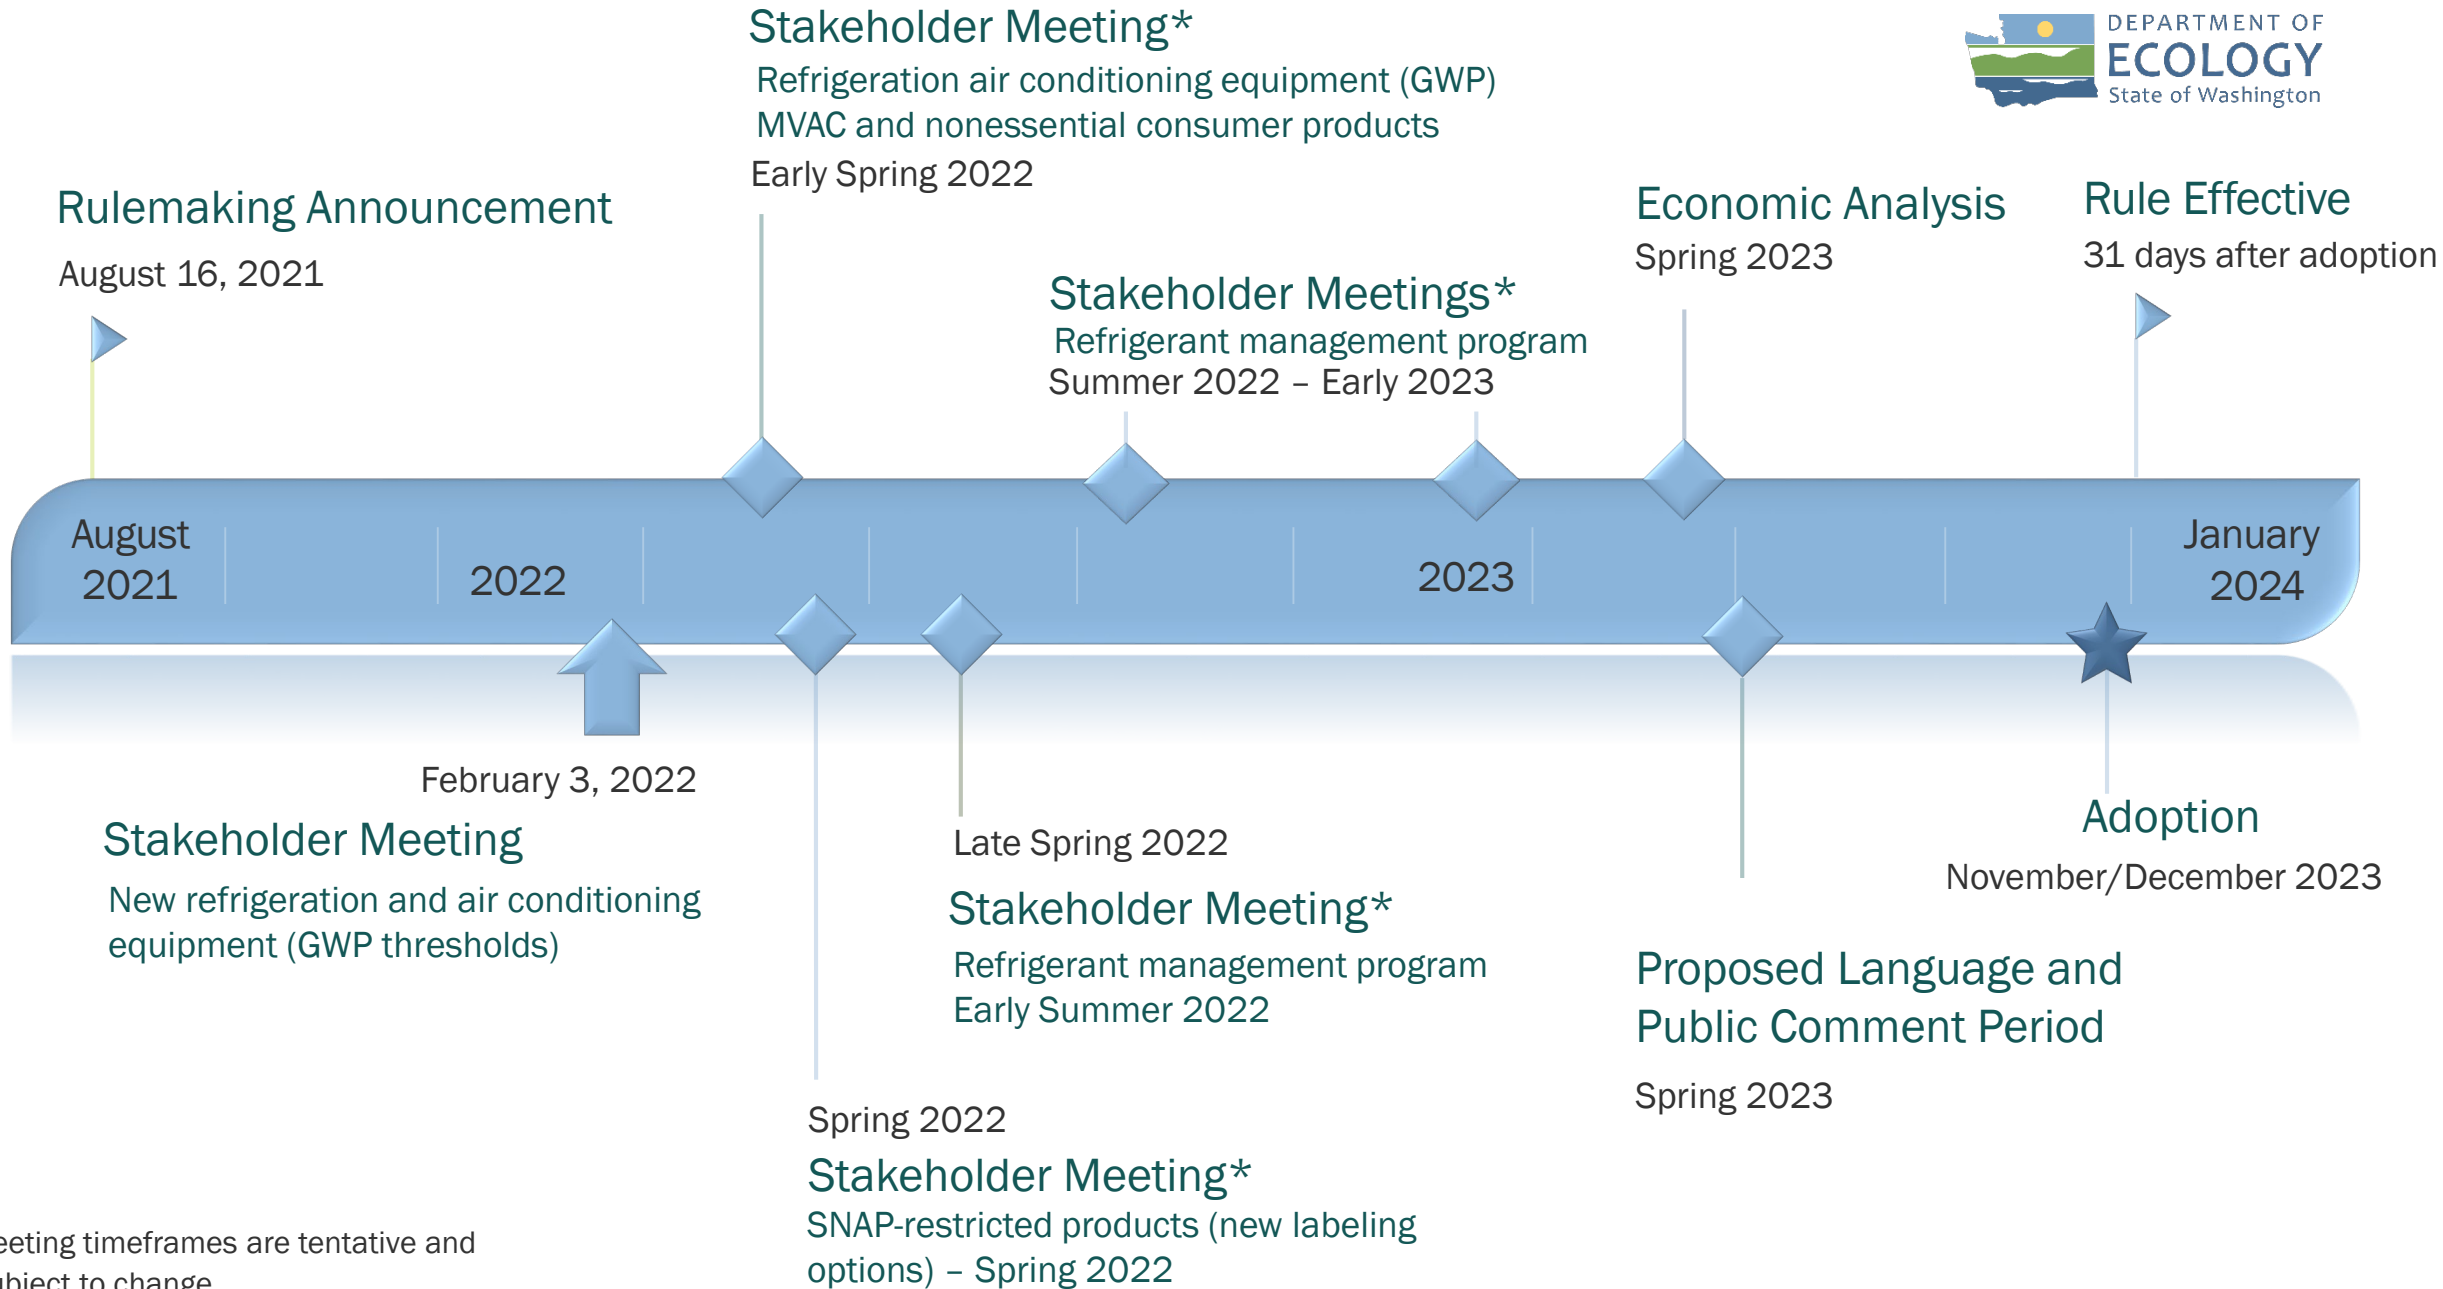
Stakeholder Meeting*
Refrigeration air conditioning equipment (GWP)
MVAC and nonessential consumer products
Early Spring 2022

DEPARTMENT OF
ECOLOGY
State of Washington

Rulemaking Announcement
August 16, 2021

Stakeholder Meetings*
Refrigerant management program
Summer 2022 – Early 2023

Economic Analysis
Spring 2023

Rule Effective
31 days after adoption

August 2021

2022

2023

January 2024

February 3, 2022

Stakeholder Meeting
New refrigeration and air conditioning equipment (GWP thresholds)

Late Spring 2022
Stakeholder Meeting*
Refrigerant management program
Early Summer 2022

Adoption
November/December 2023

Proposed Language and Public Comment Period
Spring 2023

Spring 2022
Stakeholder Meeting*
SNAP-restricted products (new labeling options) – Spring 2022

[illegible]eeting timeframes are tentative and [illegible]ubject to change